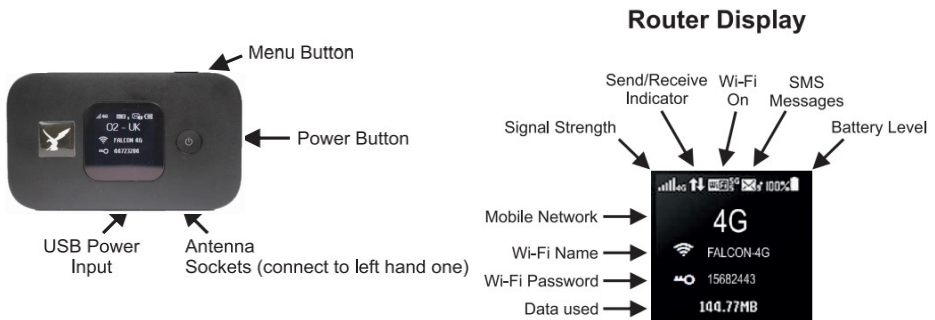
Router Display

Menu Button

Power Button

O2 - UK
FALCON 4G

USB Power Input

Antenna Sockets (connect to left hand one)

Send/Receive Indicator

Wi-Fi On

SMS Messages

Signal Strength

Battery Level

100%

Mobile Network

4G

Wi-Fi Name

FALCON-4G

Wi-Fi Password

15682443

Data used

100.77MB